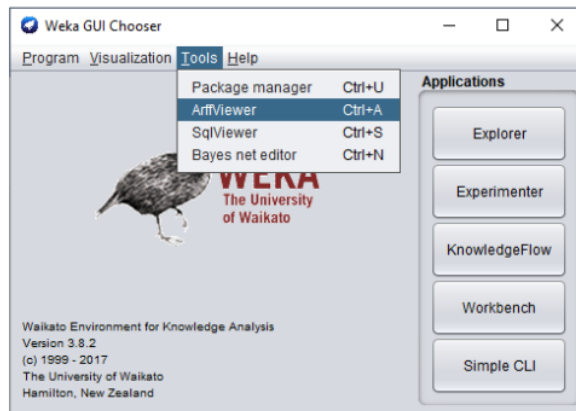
Weka GUI Chooser

Program Visualization Tools Help

Package manager Ctrl+U
ArffViewer Ctrl+A
SqlViewer Ctrl+S
Bayes net editor Ctrl+N

Applications

Explorer

Experimenter

KnowledgeFlow

Workbench

Simple CLI

WEKA
The University
of Waikato

Waikato Environment for Knowledge Analysis
Version 3.8.2
(c) 1999 - 2017
The University of Waikato
Hamilton, New Zealand